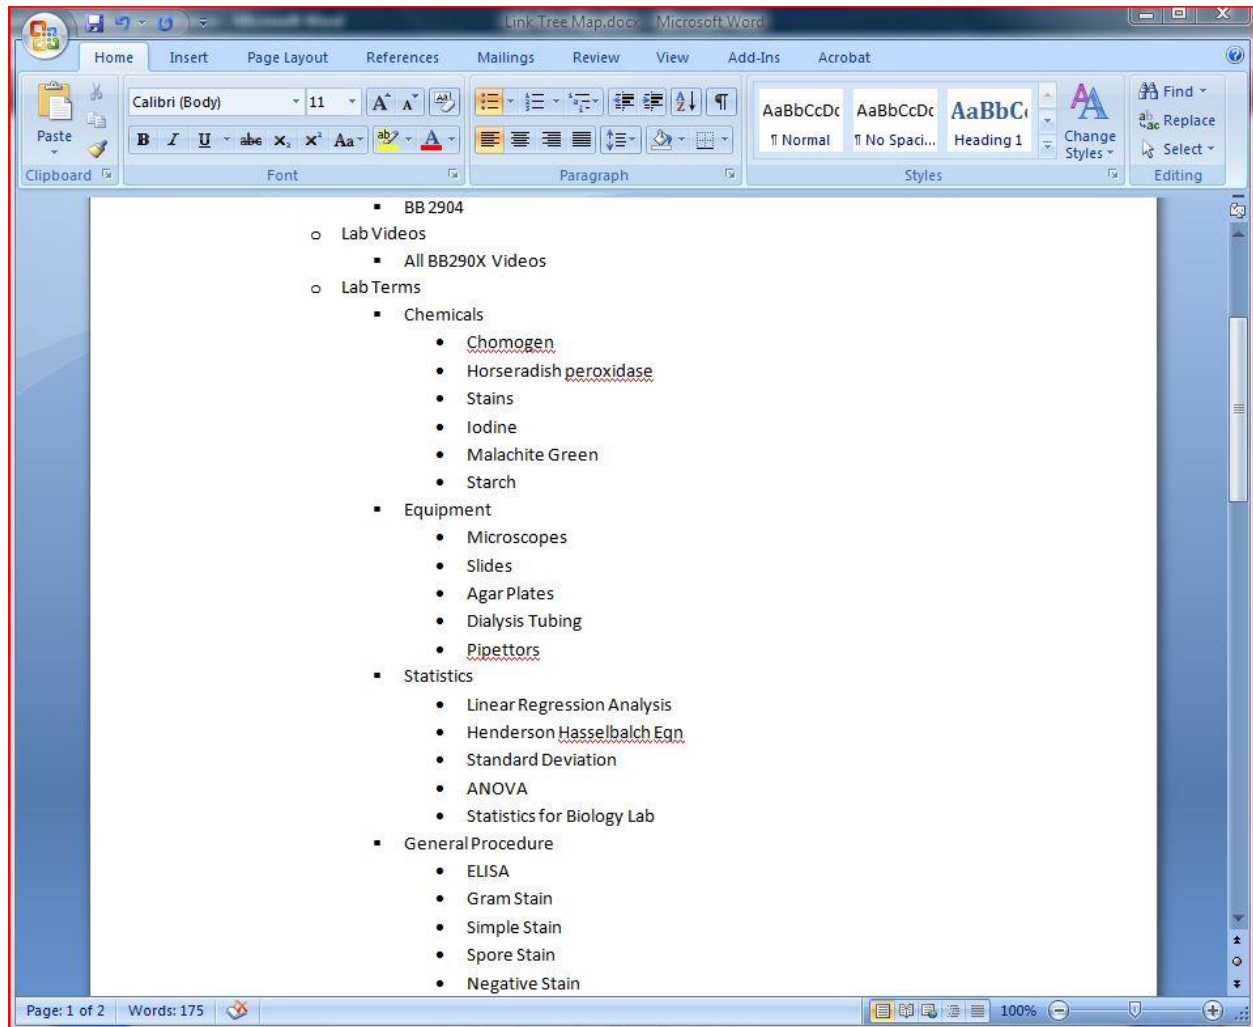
Link Tree Map.docx - Microsoft Word

Home Insert Page Layout References Mailings Review View Add-Ins Acrobat

Paste
Calibri (Body) 11
B I U abe $x_2$ $x^2$ Aa
AaBbCcDc ¶ Normal
AaBbCcDc ¶ No Spaci...
AaBbC Heading 1
Change Styles
Find
Replace
Select
Clipboard Font Paragraph Styles Editing

- BB 2904
- Lab Videos
  - All BB290X Videos
- Lab Terms
  - Chemicals
    - Chomogen
    - Horseradish peroxidase
    - Stains
    - Iodine
    - Malachite Green
    - Starch
  - Equipment
    - Microscopes
    - Slides
    - Agar Plates
    - Dialysis Tubing
    - Pipettors
  - Statistics
    - Linear Regression Analysis
    - Henderson Hasselbalch Eqn
    - Standard Deviation
    - ANOVA
    - Statistics for Biology Lab
  - General Procedure
    - ELISA
    - Gram Stain
    - Simple Stain
    - Spore Stain
    - Negative Stain

Page: 1 of 2 Words: 175 100%